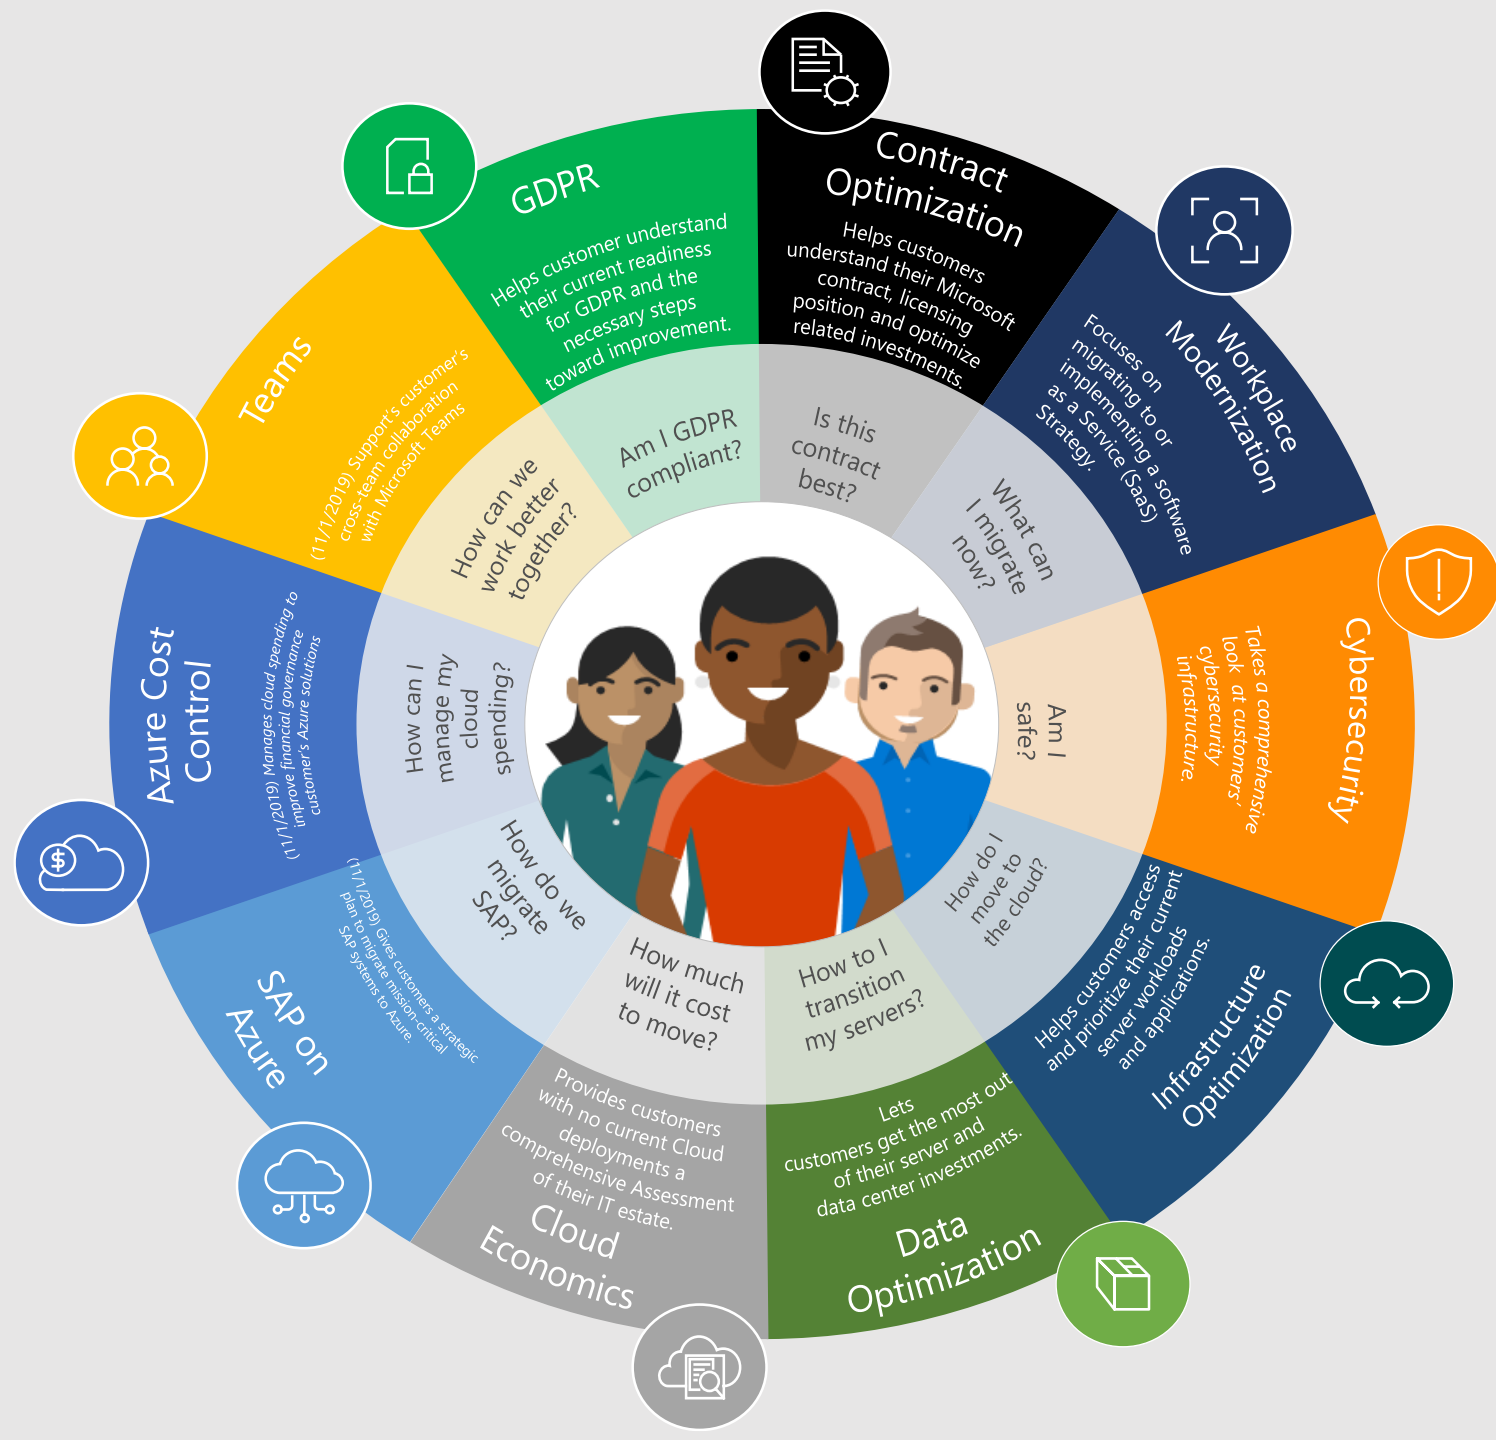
Contract Optimization

Helps customers understand their Microsoft contract, licensing position and optimize related investments.

Is this contract best?

Workplace Modernization

Focuses on migrating to or implementing a software as a Service (SaaS) Strategy.

What can I migrate now?

Cybersecurity

Takes a comprehensive look at customers' cybersecurity infrastructure.

Am I safe?

Infrastructure Optimization

Helps customers access and prioritize their current server workloads and applications.

How do I move to the cloud?

Data Optimization

Lets customers get the most out of their server and data center investments.

How to I transition my servers?

Cloud Economics

Provides customers with no current Cloud deployments a comprehensive Assessment of their IT estate.

How much will it cost to move?

SAP on Azure

(11/1/2019) Gives customers a strategic plan to migrate mission-critical SAP systems to Azure.

How do we migrate SAP?

Azure Cost Control

(11/1/2019) Manages cloud spending to improve financial governance customer's Azure solutions

How can I manage my cloud spending?

Teams

(11/1/2019) Support's customer's cross-team collaboration with Microsoft Teams

How can we work better together?

GDPR

Helps customer understand their current readiness for GDPR and the necessary steps toward improvement.

Am I GDPR compliant?